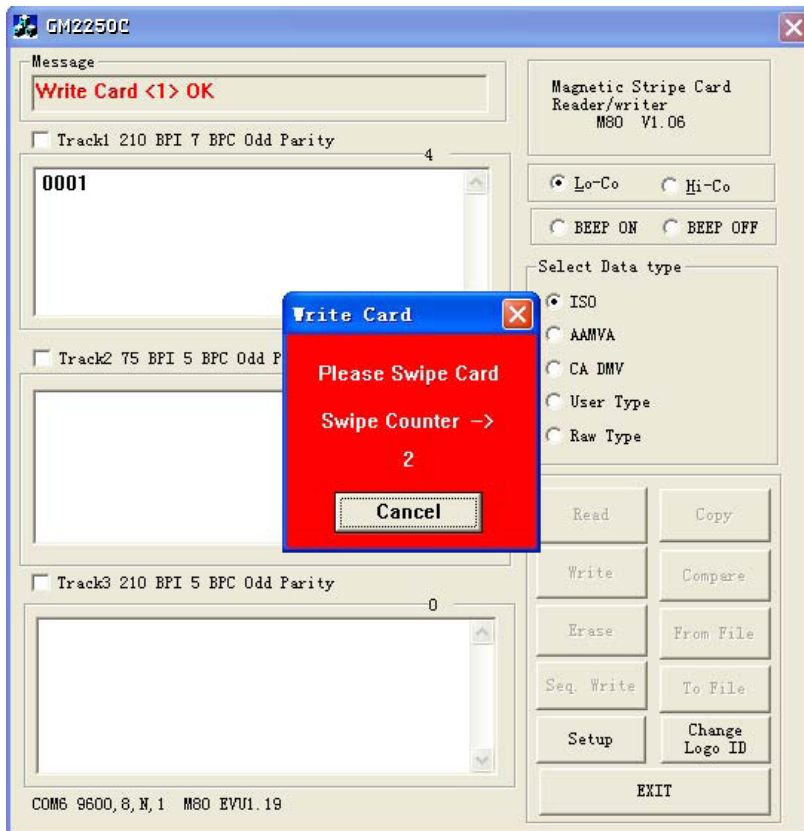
GM2250C

Message
Write Card <1> OK

Track1 210 BPI 7 BPC Odd Parity
4
0001

Track2 75 BPI 5 BPC Odd P

Track3 210 BPI 5 BPC Odd Parity
0

COM6 9600,8,N,1 M80 EVU1.19

Magnetic Stripe Card Reader/writer
M80 V1.06

Lo-Co
Hi-Co

BEEP ON
BEEP OFF

Select Data type
ISO
AAMVA
CA DMV
User Type
Raw Type

Read
Copy
Write
Compare
Erase
From File
Seq. Write
To File
Setup
Change Logo ID
EXIT

Write Card
Please Swipe Card
Swipe Counter ->
2
Cancel